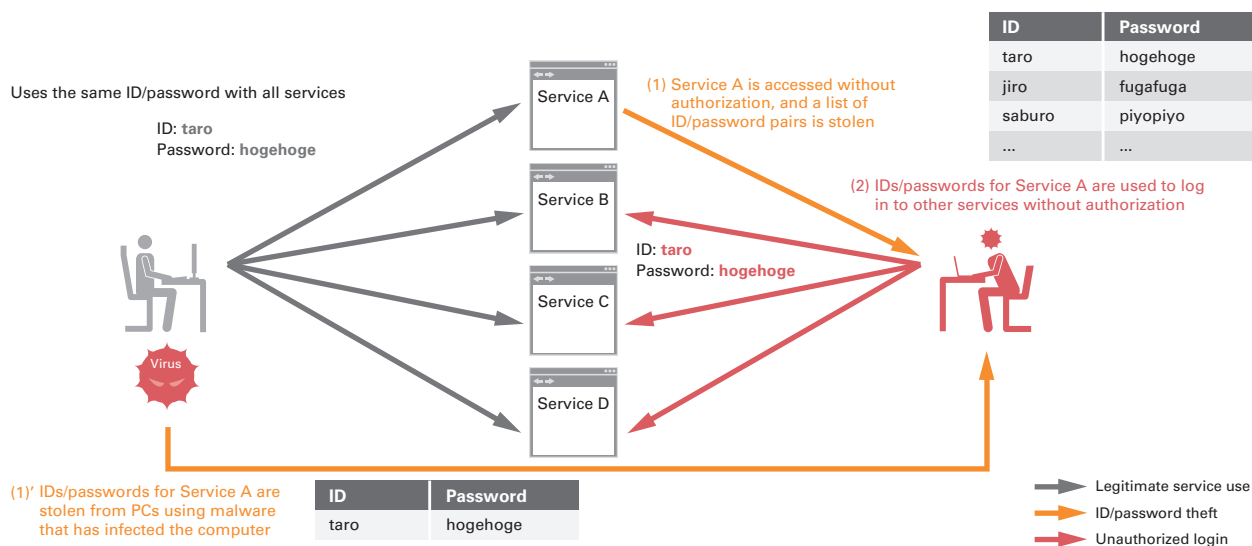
| ID | Password |
|---|---|
| taro | hogehoge |
| jiro | fugafuga |
| saburo | piyopiyo |
| ... | ... |

Uses the same ID/password with all services

ID: taro
Password: hogehoge

Service A

(1) Service A is accessed without authorization, and a list of ID/password pairs is stolen

Service B

(2) IDs/passwords for Service A are used to log in to other services without authorization

ID: taro
Password: hogehoge

Service C

Virus

Service D

(1)' IDs/passwords for Service A are stolen from PCs using malware that has infected the computer

| ID | Password |
|---|---|
| taro | hogehoge |

Legitimate service use
ID/password theft
Unauthorized login